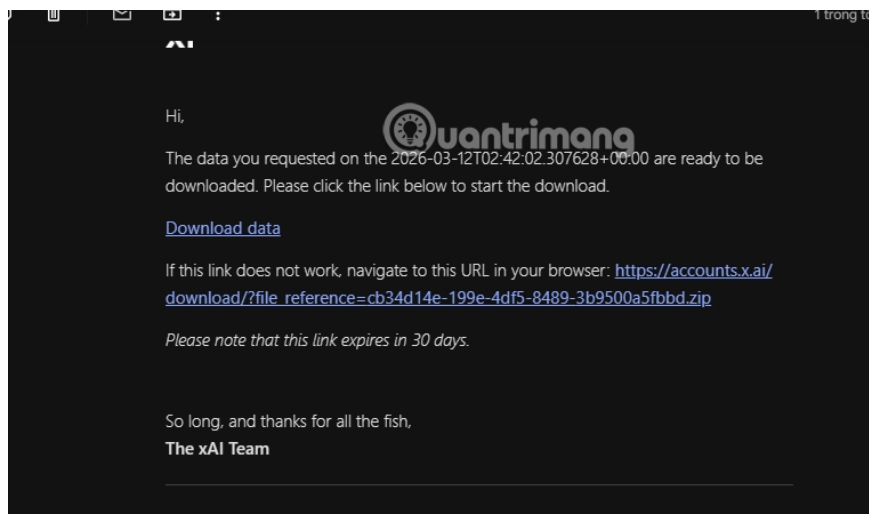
1 trong t

XI

Hi,

uantrimang

The data you requested on the 2026-03-12T02:42:02.307628+00:00 are ready to be downloaded. Please click the link below to start the download.

Download data

If this link does not work, navigate to this URL in your browser: https://accounts.x.ai/download/?file_reference=cb34d14e-199e-4df5-8489-3b9500a5fbbd.zip

Please note that this link expires in 30 days.

So long, and thanks for all the fish,
The xAI Team